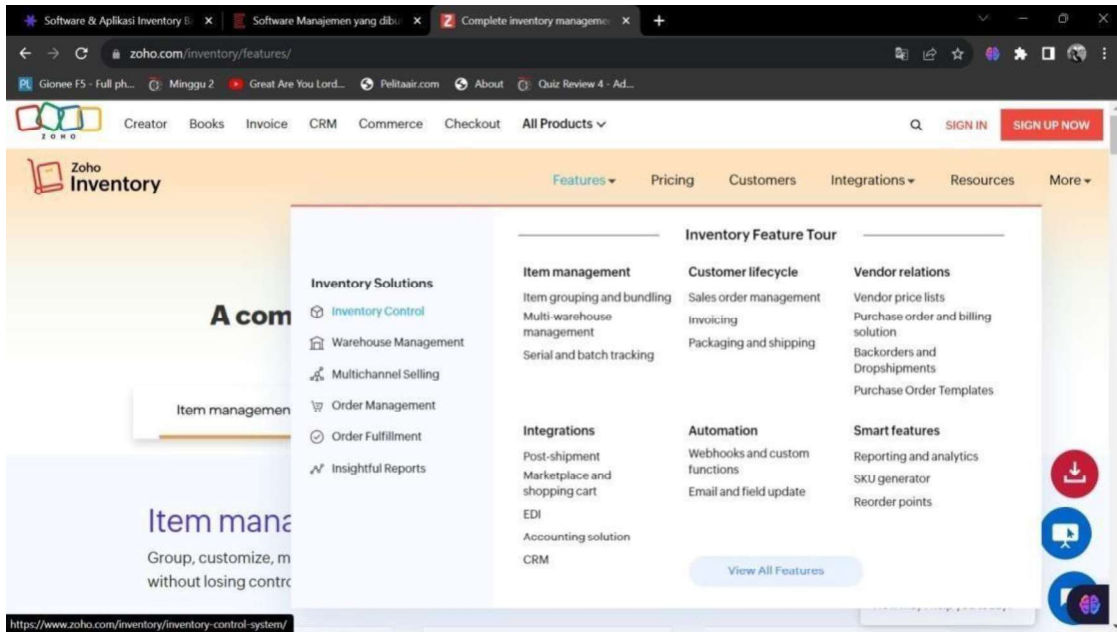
Software & Aplikasi Inventory B ×
Software Manajemen yang dibu ×
Complete inventory manageme ×
+

zoho.com/inventory/features/

Gionee F5 - Full ph... Minggu 2 Great Are You Lord... Pelitaair.com About Quiz Review 4 - Ad...

ZOHO Creator Books Invoice CRM Commerce Checkout All Products

SIGN IN SIGN UP NOW

Zoho Inventory

Features Pricing Customers Integrations Resources More

Inventory Feature Tour

Inventory Solutions
Inventory Control
Warehouse Management
Multichannel Selling
Order Management
Order Fulfillment
Insightful Reports

Item management
Item grouping and bundling
Multi-warehouse management
Serial and batch tracking

Customer lifecycle
Sales order management
Invoicing
Packaging and shipping

Vendor relations
Vendor price lists
Purchase order and billing solution
Backorders and Dropshipments
Purchase Order Templates

Integrations
Post-shipment
Marketplace and shopping cart
EDI
Accounting solution
CRM

Automation
Webhooks and custom functions
Email and field update

Smart features
Reporting and analytics
SKU generator
Reorder points

View All Features

A com

Item managemen

Item mana

Group, customize, m without losing contro

https://www.zoho.com/inventory/inventory-control-system/